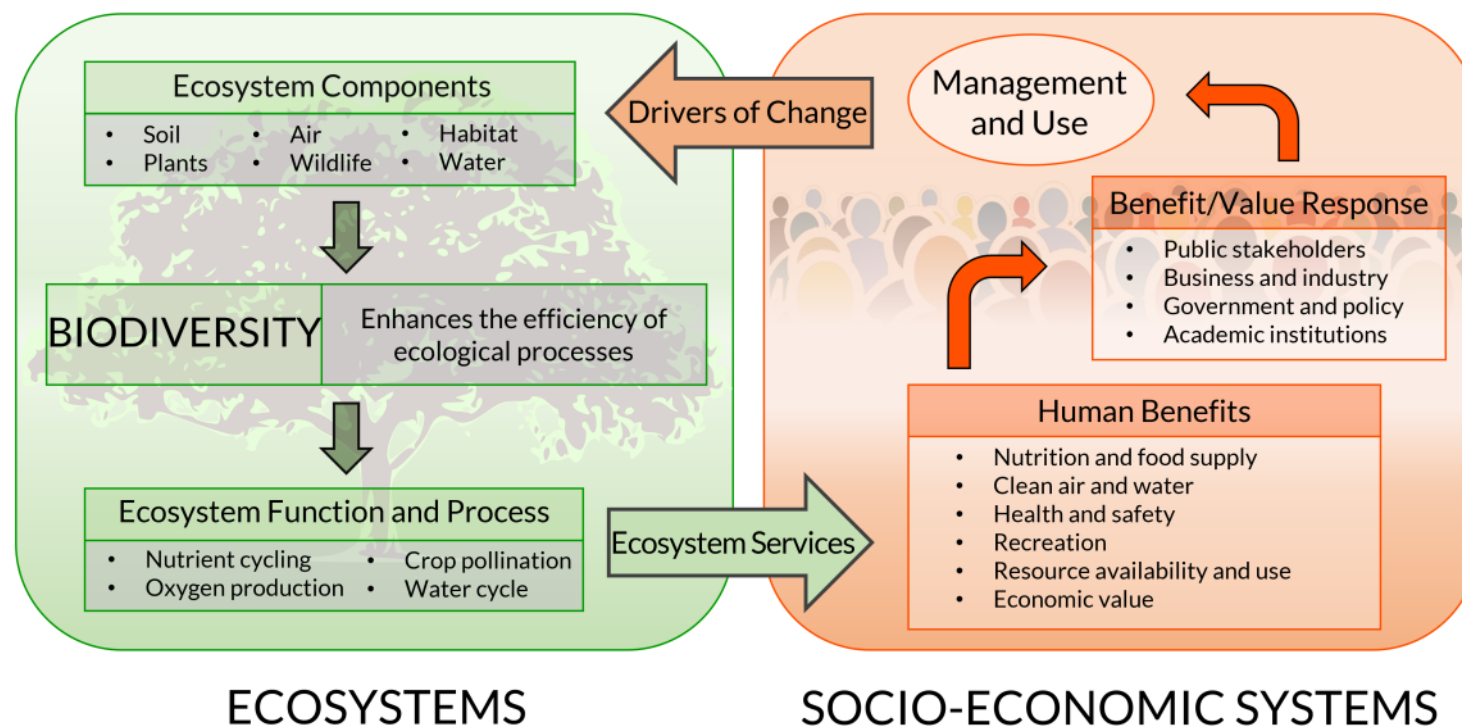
Ecosystem Components

- Soil
- Plants
- Air
- Wildlife
- Habitat
- Water

Drivers of Change

Management and Use

Benefit/Value Response

- Public stakeholders
- Business and industry
- Government and policy
- Academic institutions

BIODIVERSITY

Enhances the efficiency of ecological processes

Human Benefits

- Nutrition and food supply
- Clean air and water
- Health and safety
- Recreation
- Resource availability and use
- Economic value

Ecosystem Function and Process

- Nutrient cycling
- Oxygen production
- Crop pollination
- Water cycle

Ecosystem Services

ECOSYSTEMS

SOCIO-ECONOMIC SYSTEMS